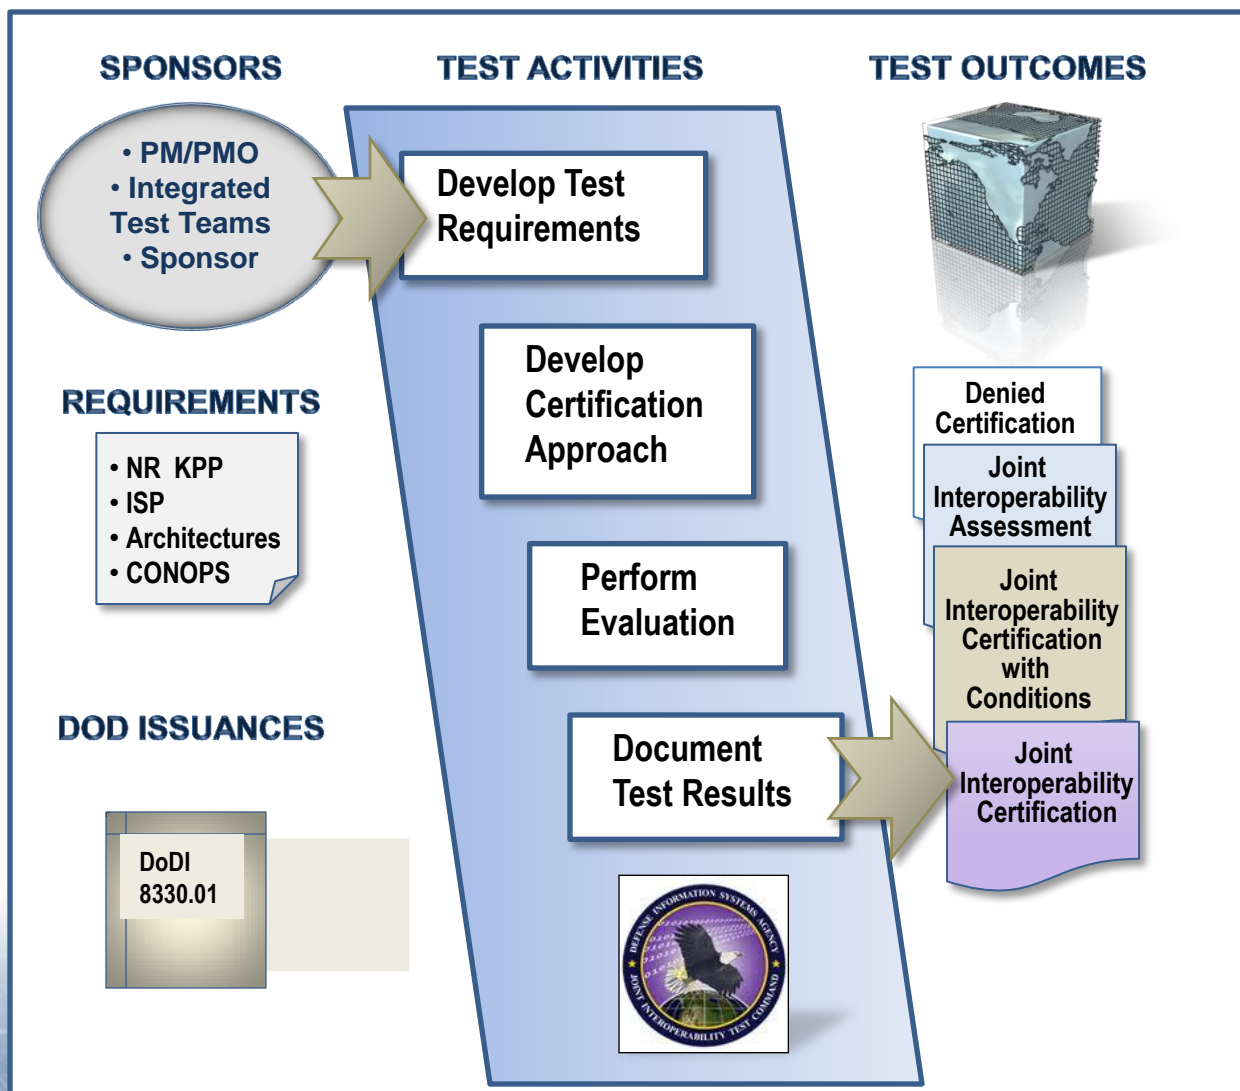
SPONSORS

TEST ACTIVITIES

TEST OUTCOMES

• PM/PMO
• Integrated Test Teams
• Sponsor

Develop Test Requirements

Develop Certification Approach

Perform Evaluation

Document Test Results

REQUIREMENTS

• NR KPP
• ISP
• Architectures
• CONOPS

DOD ISSUANCES

DoDI 8330.01

Denied Certification

Joint Interoperability Assessment

Joint Interoperability Certification with Conditions

Joint Interoperability Certification

DEFENSE INFORMATION SYSTEMS AGENCY
JOINT INTEROPERABILITY TEST COMMAND